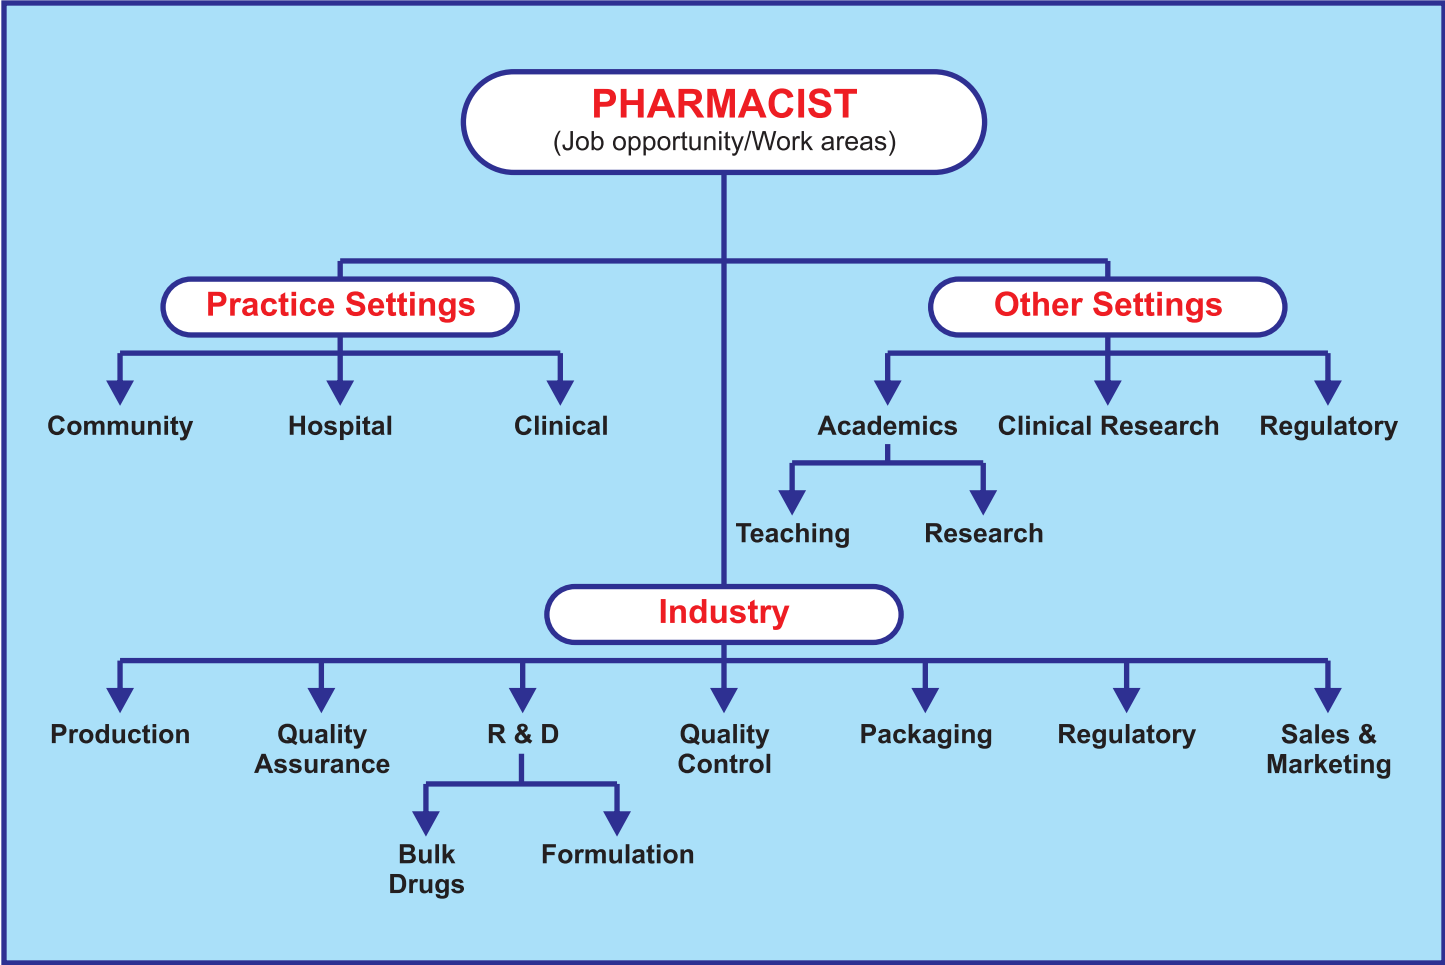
PHARMACIST
(Job opportunity/Work areas)

Practice Settings

Community

Hospital

Clinical

Other Settings

Academics

Clinical Research

Regulatory

Teaching

Research

Industry

Production

Quality Assurance

R & D

Bulk Drugs

Formulation

Quality Control

Packaging

Regulatory

Sales & Marketing